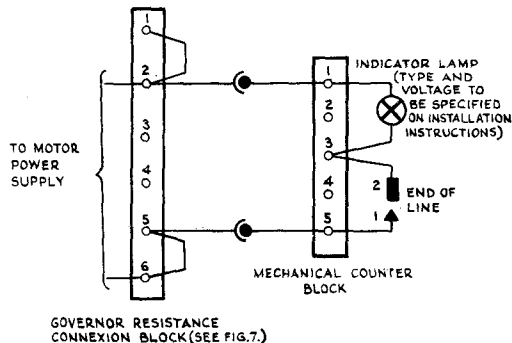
1
2
3
4
5
6

TO MOTOR POWER SUPPLY

1
2
3
4
5

INDICATOR LAMP (TYPE AND VOLTAGE TO BE SPECIFIED ON INSTALLATION INSTRUCTIONS)

2
1
END OF LINE

MECHANICAL COUNTER BLOCK

GOVERNOR RESISTANCE CONNEXION BLOCK (SEE FIG.7.)